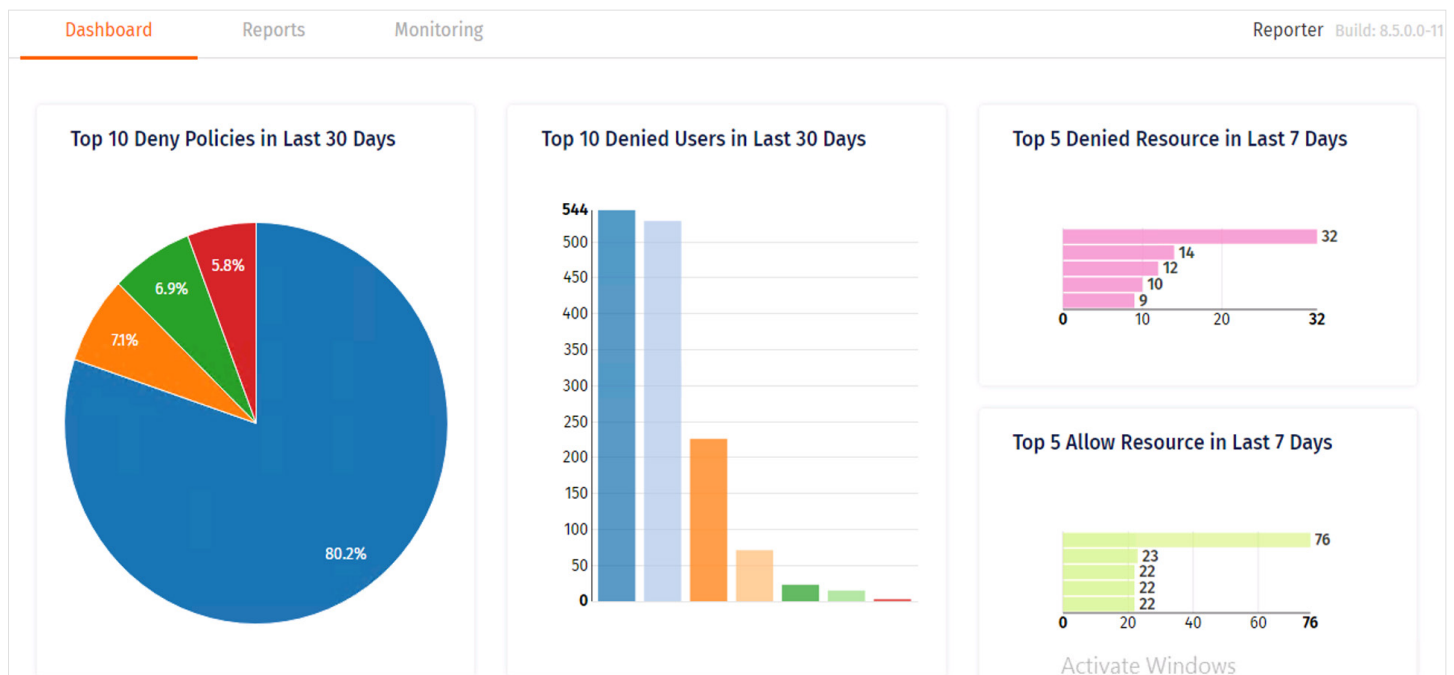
Dashboard Reports Monitoring

Reporter Build: 8.5.0.0-11

Top 10 Deny Policies in Last 30 Days

5.8%
6.9%
7.1%
80.2%

Top 10 Denied Users in Last 30 Days

544
500
450
400
350
300
250
200
150
100
50
0

Top 5 Denied Resource in Last 7 Days

32
14
12
10
9
0 10 20 32

Top 5 Allow Resource in Last 7 Days

76
23
22
22
22
0 20 40 60 76

Activate Windows